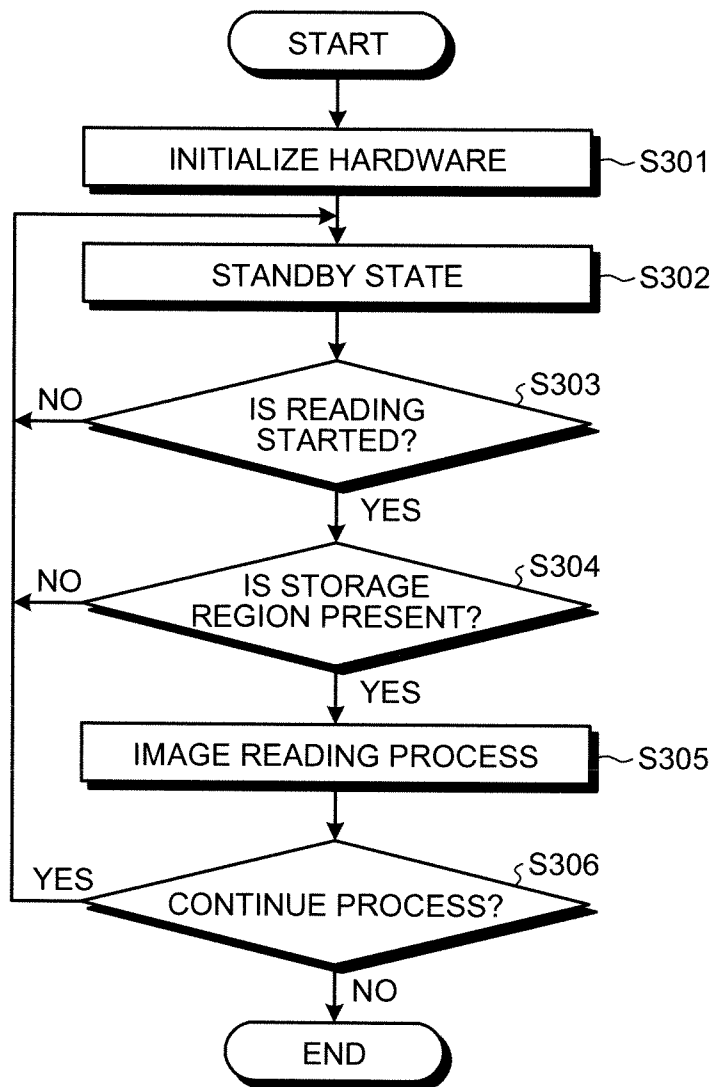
START

INITIALIZE HARDWARE

S301

STANDBY STATE

S302

S303

NO

IS READING STARTED?

YES

S304

NO

IS STORAGE REGION PRESENT?

YES

IMAGE READING PROCESS

S305

S306

YES

CONTINUE PROCESS?

NO

END